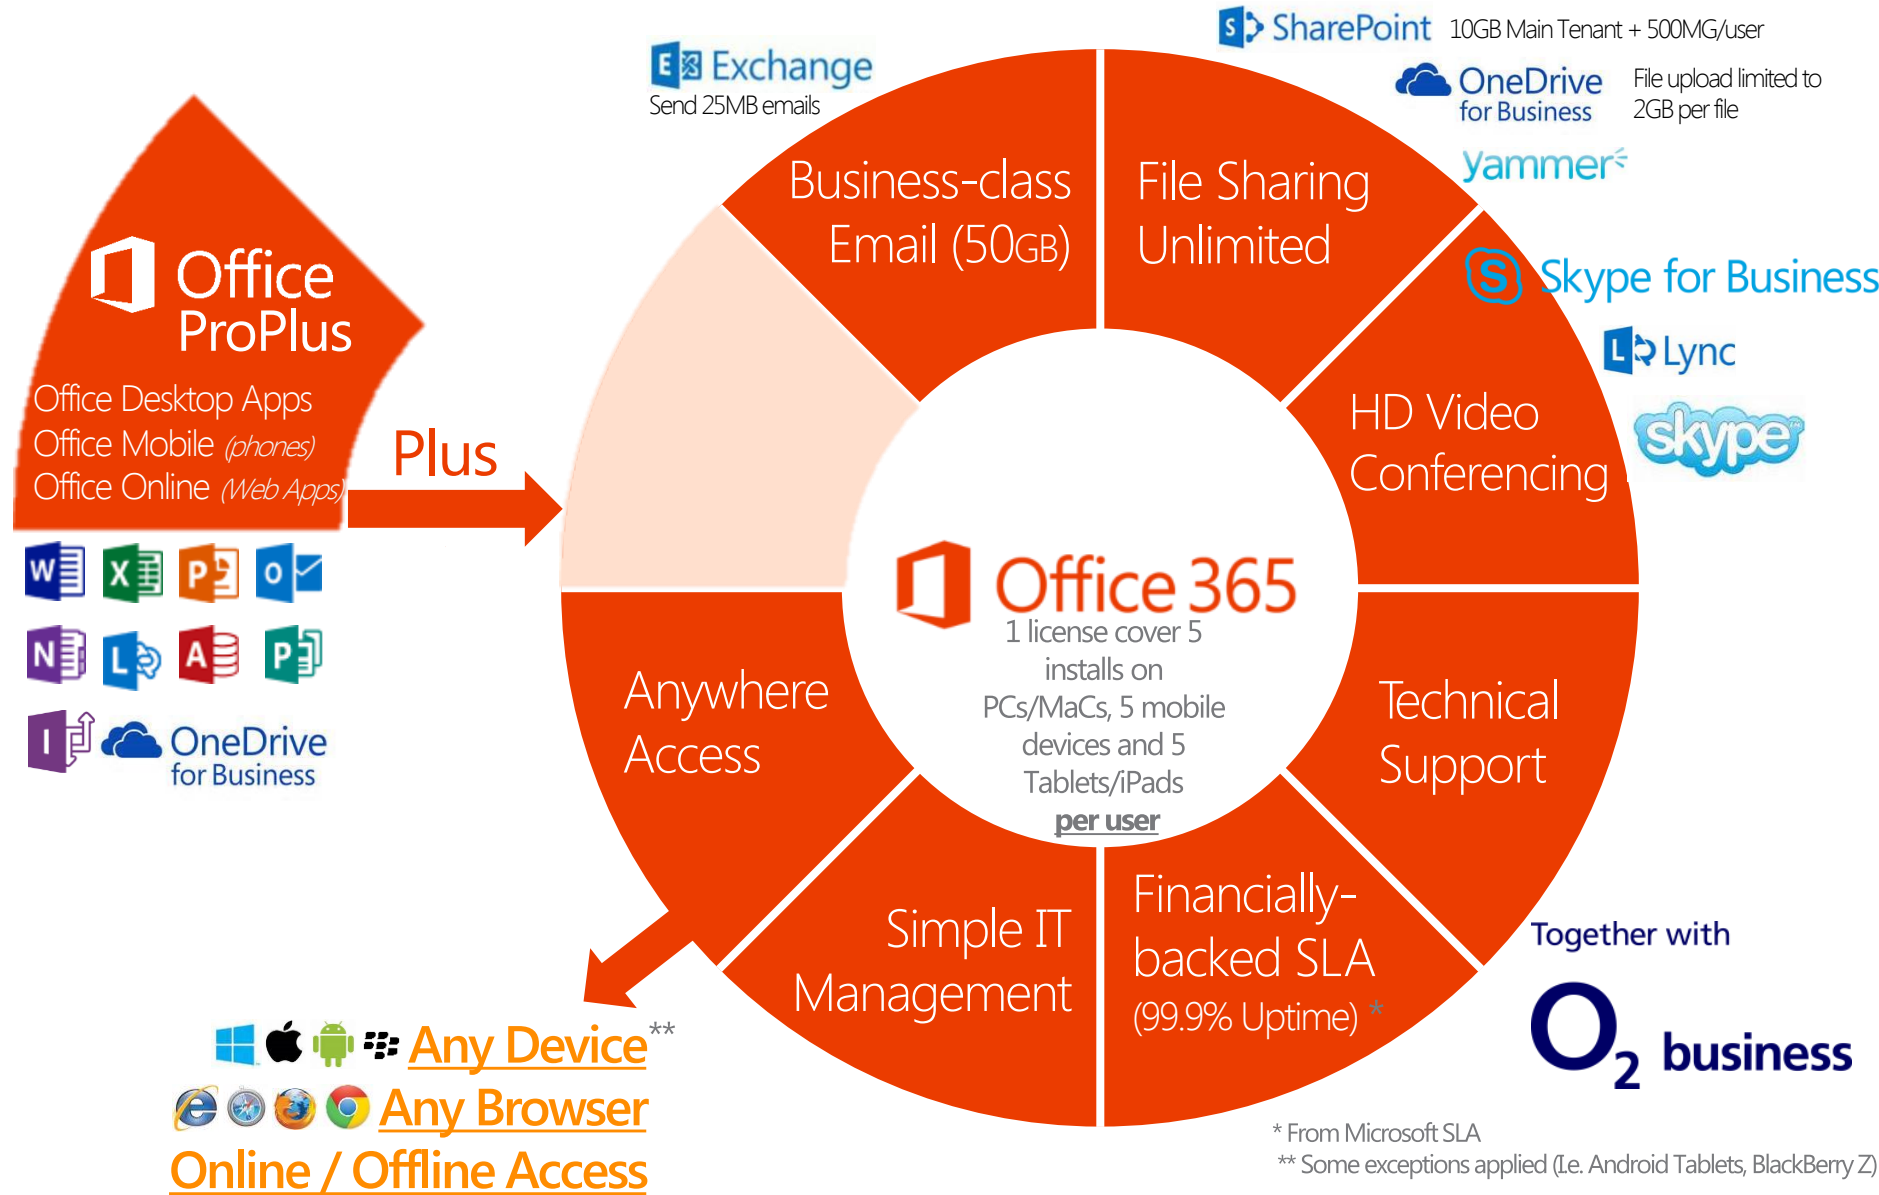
Exchange
Send 25MB emails

SharePoint 10GB Main Tenant + 500MG/user

OneDrive for Business File upload limited to 2GB per file

Yammer

Skype for Business

Lync

skype

Office ProPlus
Office Desktop Apps
Office Mobile (phones)
Office Online (Web Apps)

Plus

W X P O
N L A P
I OneDrive for Business

Business-class Email (50GB)

File Sharing Unlimited

HD Video Conferencing

Technical Support

Financially-backed SLA (99.9% Uptime) *

Simple IT Management

Anywhere Access

Office 365
1 license cover 5 installs on PCs/MaCs, 5 mobile devices and 5 Tablets/iPads per user

Any Device**
Any Browser
Online / Offline Access

Together with
O2 business

* From Microsoft SLA
** Some exceptions applied (I.e. Android Tablets, BlackBerry Z)